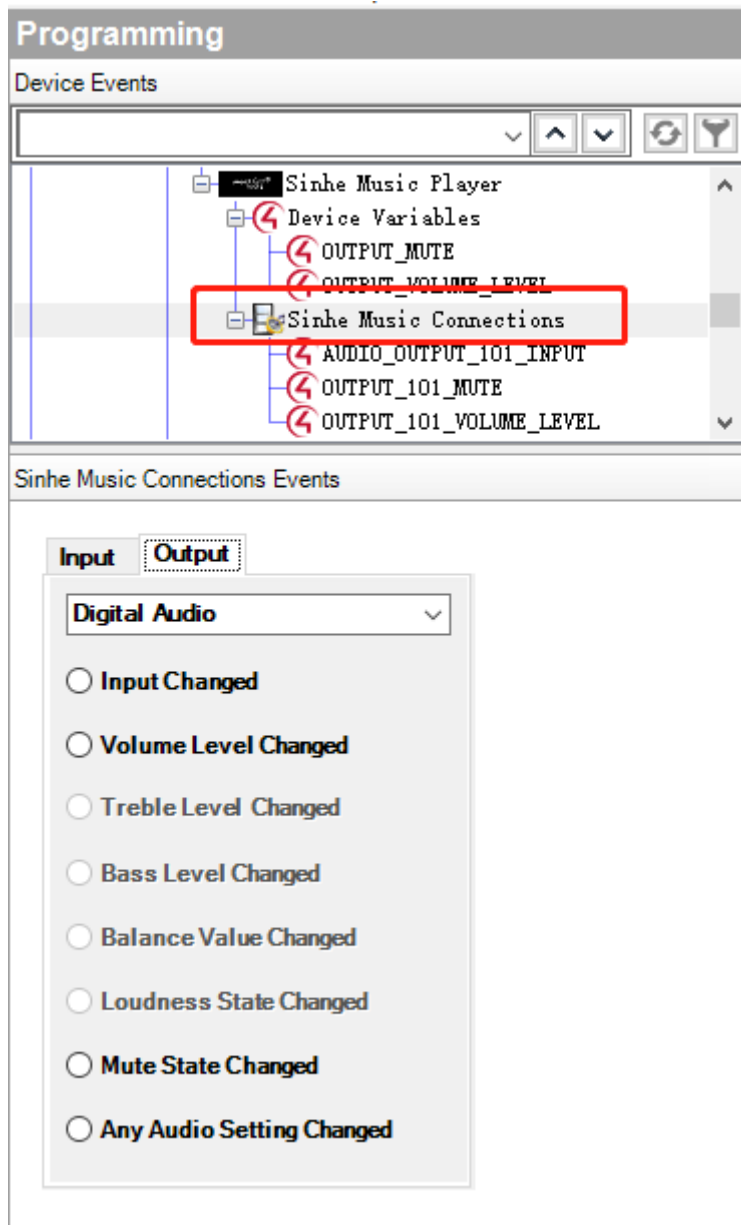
Programming

Device Events

Sinhe Music Player
Device Variables
OUTPUT_MUTE
OUTPUT_VOLUME_LEVEL
Sinhe Music Connections
AUDIO_OUTPUT_101_INPUT
OUTPUT_101_MUTE
OUTPUT_101_VOLUME_LEVEL

Sinhe Music Connections Events

Input
Output

Digital Audio

Input Changed
Volume Level Changed
Treble Level Changed
Bass Level Changed
Balance Value Changed
Loudness State Changed
Mute State Changed
Any Audio Setting Changed